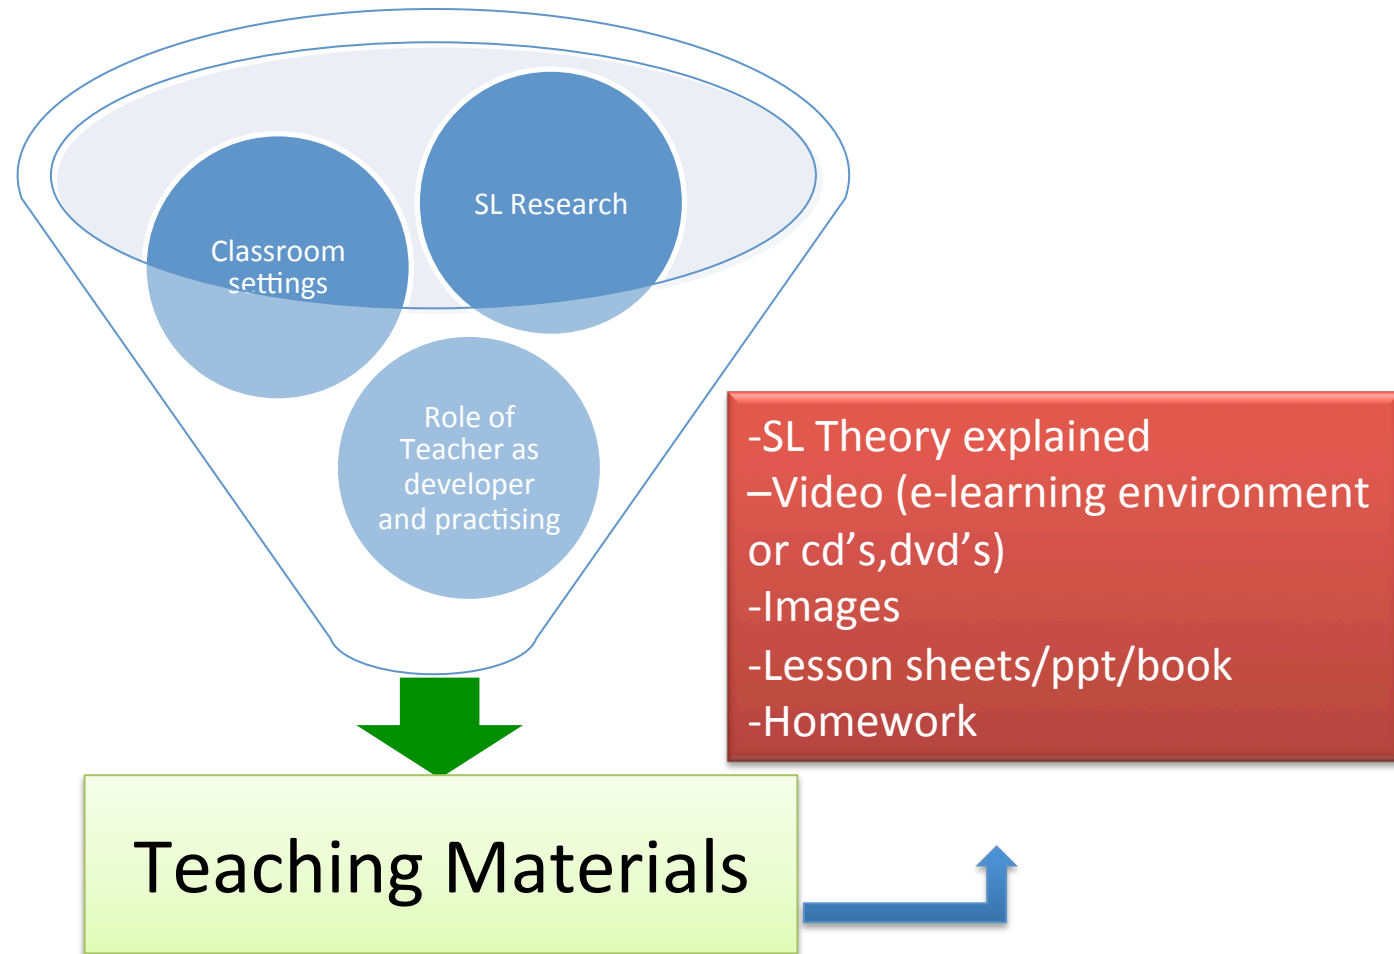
SL Research

Classroom settings

Role of Teacher as developer and practising

-SL Theory explained
–Video (e-learning environment or cd’s,dvd’s)
-Images
-Lesson sheets/ppt/book
-Homework

Teaching Materials